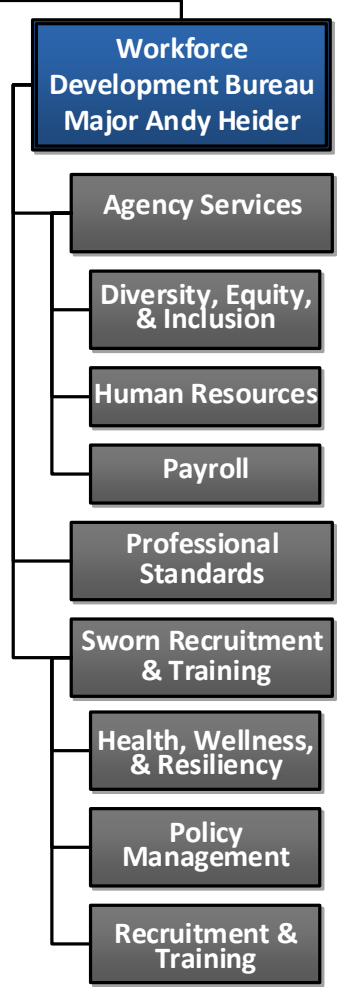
Workforce Development Bureau
Major Andy Heider

Agency Services

Diversity, Equity, & Inclusion

Human Resources

Payroll

Professional Standards

Sworn Recruitment & Training

Health, Wellness, & Resiliency

Policy Management

Recruitment & Training